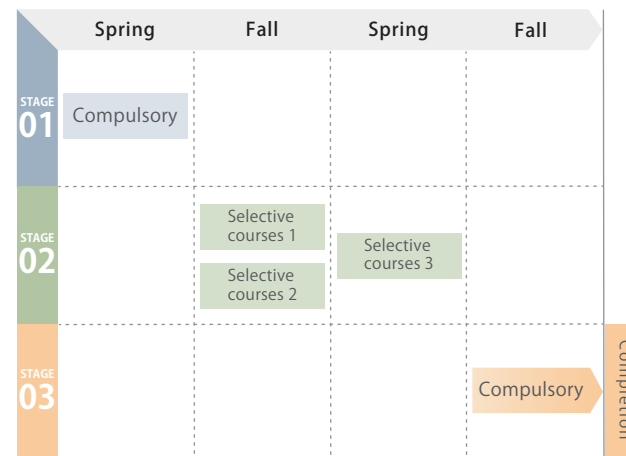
| | Spring | Fall | Spring | Fall |
|---|---|---|---|---|
| STAGE 01 | Compulsory | | | |
| STAGE 02 | | Selective courses 1<br>Selective courses 2 | Selective courses 3 | |
| STAGE 03 | | | | Compulsory |

Completion